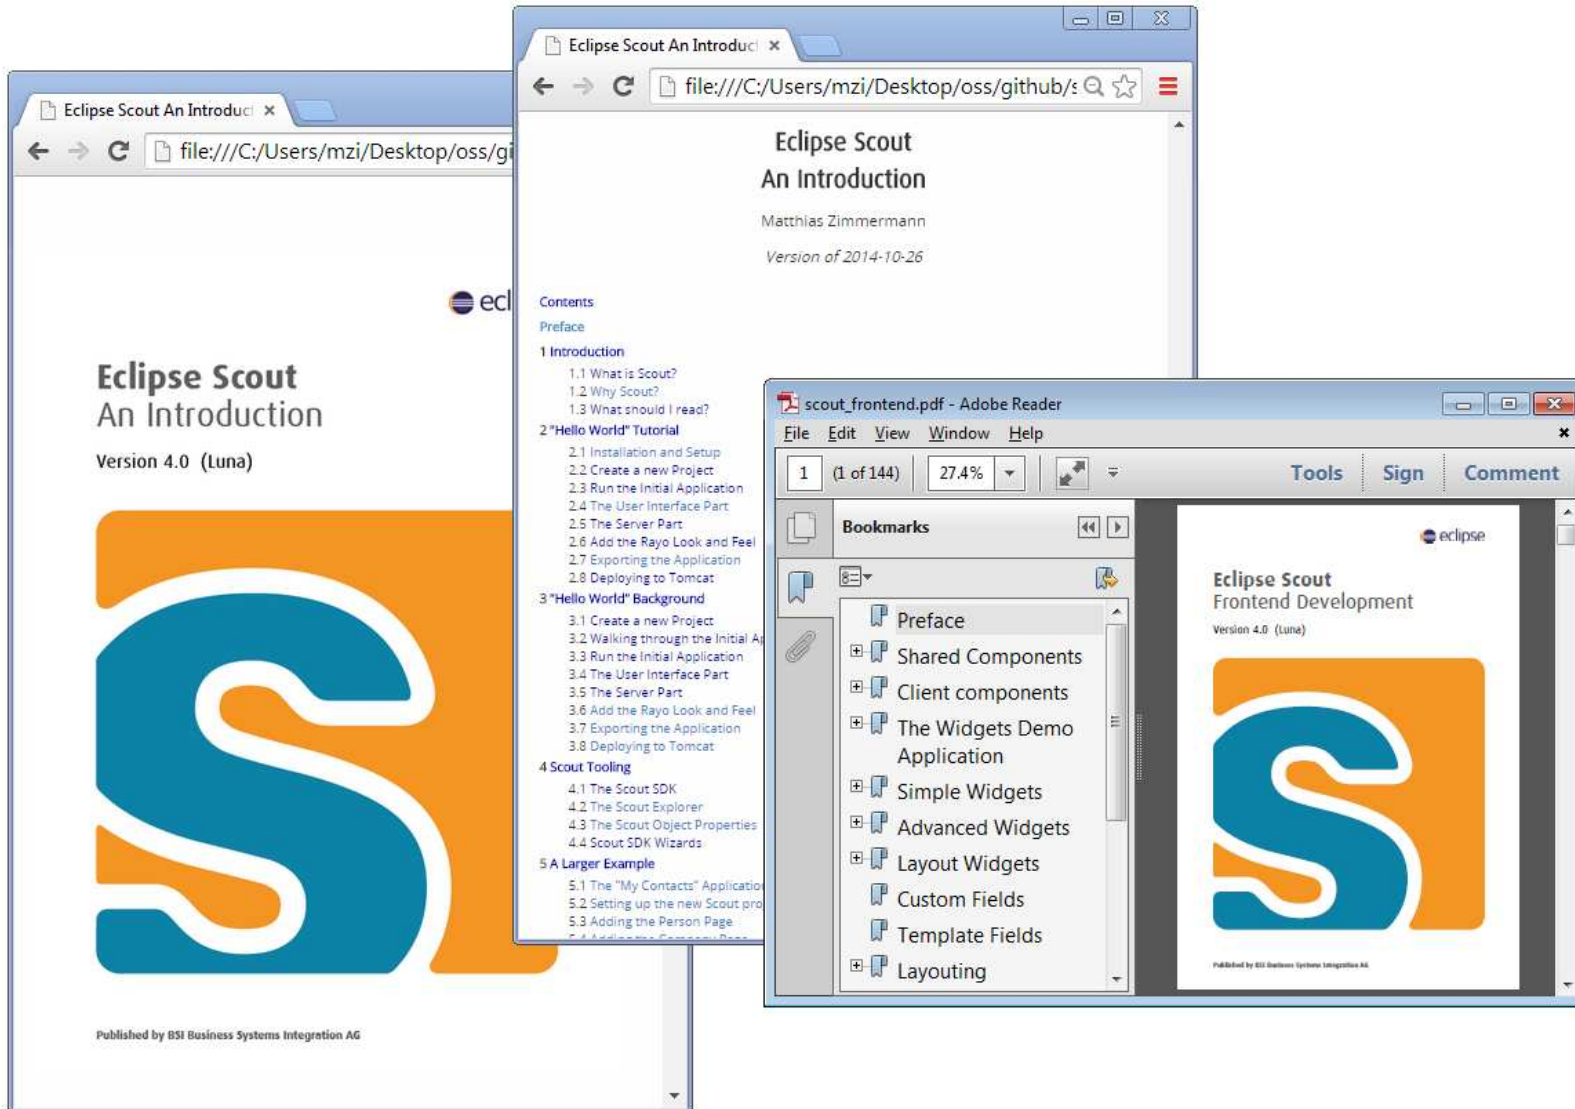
Eclipse Scout An Introduc ×

file:///C:/Users/mzi/Desktop/oss/gi

ecl

Eclipse Scout
An Introduction

Version 4.0 (Luna)

Published by BSI Business Systems Integration AG

Eclipse Scout An Introduc ×

file:///C:/Users/mzi/Desktop/oss/github/s

Eclipse Scout
An Introduction

Matthias Zimmermann

Version of 2014-10-26

Contents
Preface
1 Introduction
1.1 What is Scout?
1.2 Why Scout?
1.3 What should I read?
2 "Hello World" Tutorial
2.1 Installation and Setup
2.2 Create a new Project
2.3 Run the Initial Application
2.4 The User Interface Part
2.5 The Server Part
2.6 Add the Rayo Look and Feel
2.7 Exporting the Application
2.8 Deploying to Tomcat
3 "Hello World" Background
3.1 Create a new Project
3.2 Walking through the Initial Ap
3.3 Run the Initial Application
3.4 The User Interface Part
3.5 The Server Part
3.6 Add the Rayo Look and Feel
3.7 Exporting the Application
3.8 Deploying to Tomcat
4 Scout Tooling
4.1 The Scout SDK
4.2 The Scout Explorer
4.3 The Scout Object Properties
4.4 Scout SDK Wizards
5 A Larger Example
5.1 The "My Contacts" Applicatio
5.2 Setting up the new Scout pro
5.3 Adding the Person Page
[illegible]

scout_frontend.pdf - Adobe Reader
File Edit View Window Help
1 (1 of 144) 27.4%
Tools Sign Comment
Bookmarks
Preface
Shared Components
Client components
The Widgets Demo Application
Simple Widgets
Advanced Widgets
Layout Widgets
Custom Fields
Template Fields
Layouting

eclipse
Eclipse Scout
Frontend Development
Version 4.0 (Luna)
Published by BSI Business Systems Integration AG